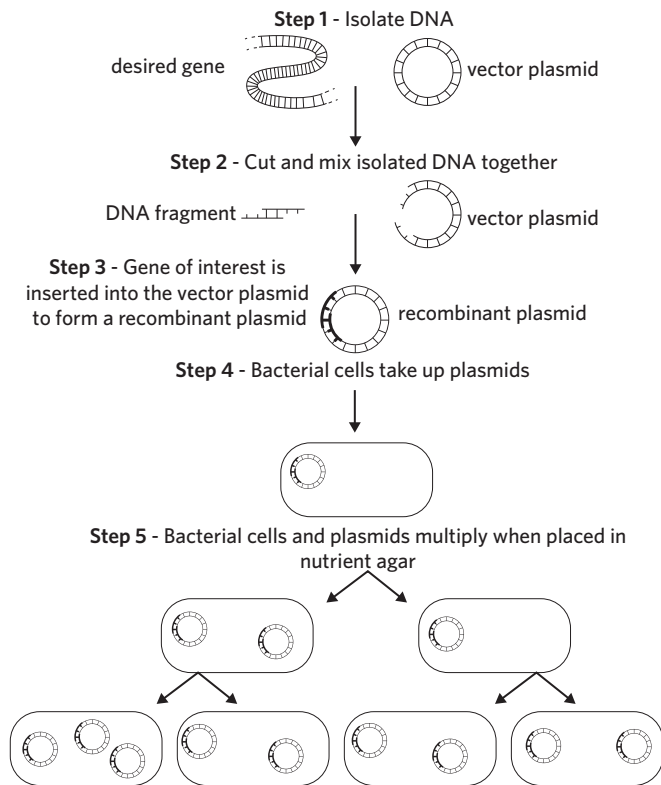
**Step 1** - Isolate DNA

desired gene

vector plasmid

**Step 2** - Cut and mix isolated DNA together

DNA fragment

vector plasmid

**Step 3** - Gene of interest is inserted into the vector plasmid to form a recombinant plasmid

recombinant plasmid

**Step 4** - Bacterial cells take up plasmids

**Step 5** - Bacterial cells and plasmids multiply when placed in nutrient agar